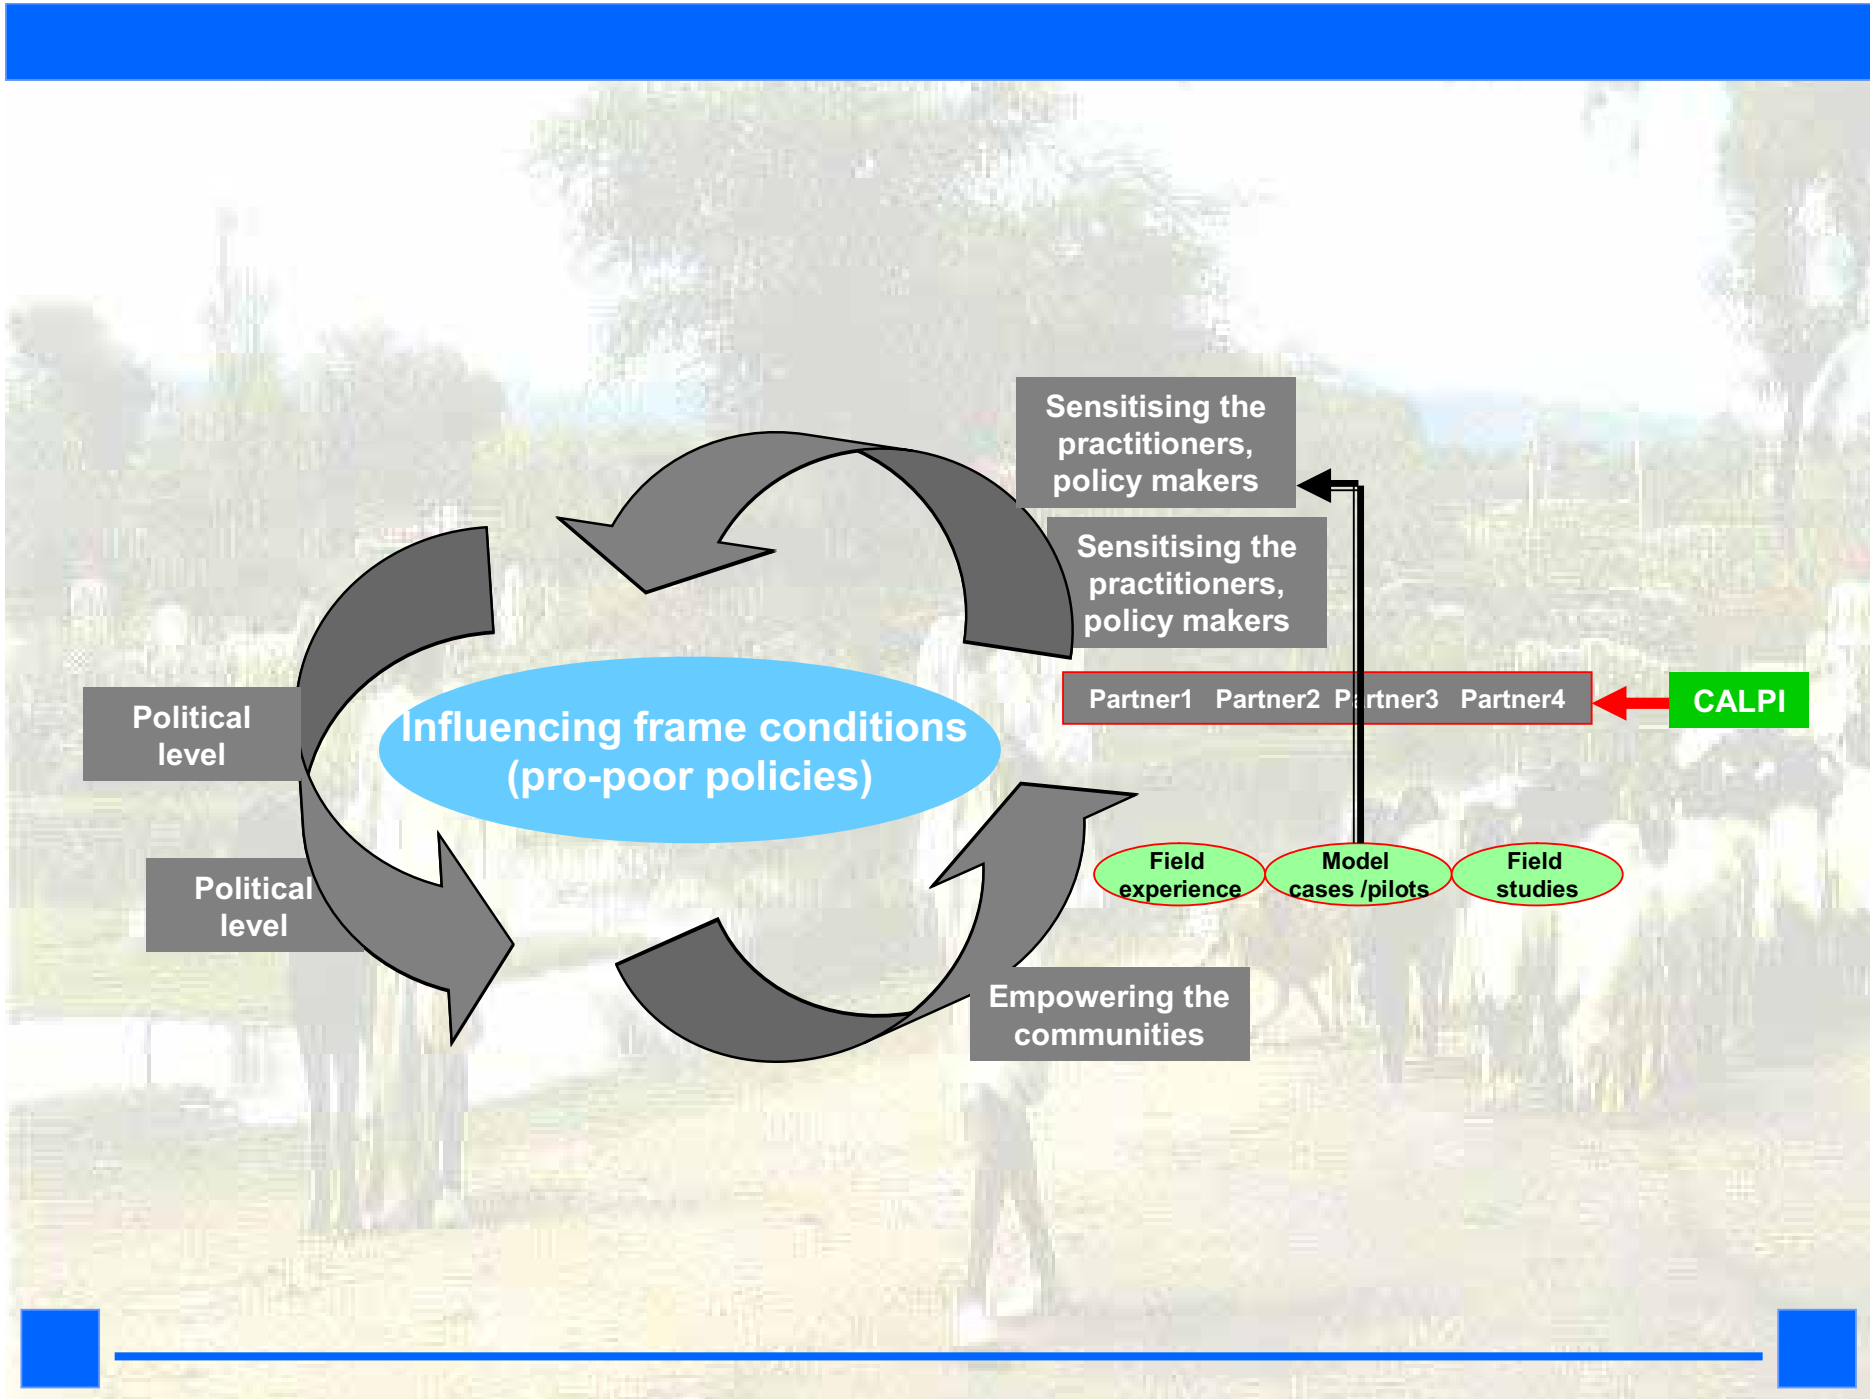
Sensitising the practitioners, policy makers

Sensitising the practitioners, policy makers

Political level

Influencing frame conditions (pro-poor policies)

Political level

Partner1 Partner2 Partner3 Partner4

CALPI

Field experience

Model cases /pilots

Field studies

Empowering the communities